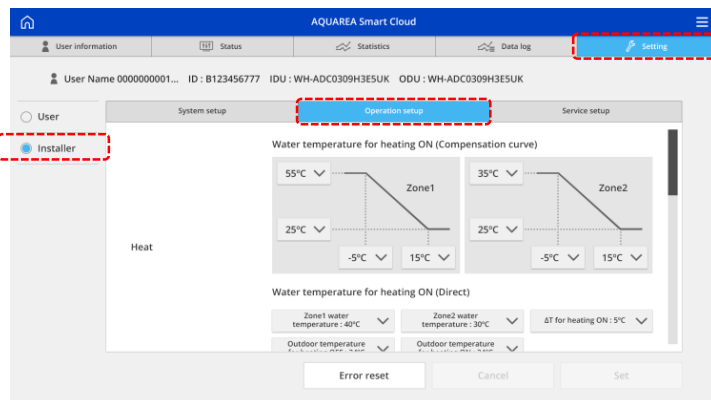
AQUAREA Smart Cloud

User information
Status
Statistics
Data log
Setting

User Name 0000000001... ID : B123456777 IDU : WH-ADC0309H3E5UK ODU : WH-ADC0309H3E5UK

User
Installer

System setup
Operation setup
Service setup

Heat

Water temperature for heating ON (Compensation curve)

55ºC
Zone1
25ºC
-5ºC
15ºC

35ºC
Zone2
25ºC
-5ºC
15ºC

Water temperature for heating ON (Direct)

Zone1 water temperature : 40ºC
Zone2 water temperature : 30ºC
ΔT for heating ON : 5ºC
Outdoor temperature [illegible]
Outdoor temperature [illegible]

Error reset
Cancel
Set